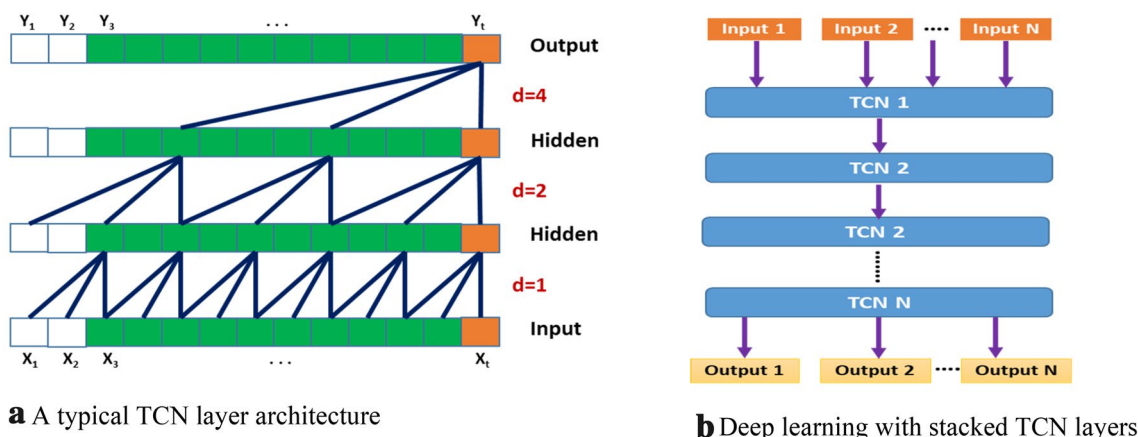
$Y_1$ $Y_2$ $Y_3$ . . . $Y_t$

Output

d=4

Hidden

d=2

Hidden

d=1

Input

$X_1$ $X_2$ $X_3$ . . . $X_t$

**a** A typical TCN layer architecture

Input 1 Input 2 ···· Input N

TCN 1

TCN 2

TCN 2

TCN N

Output 1 Output 2 ···· Output N

**b** Deep learning with stacked TCN layers